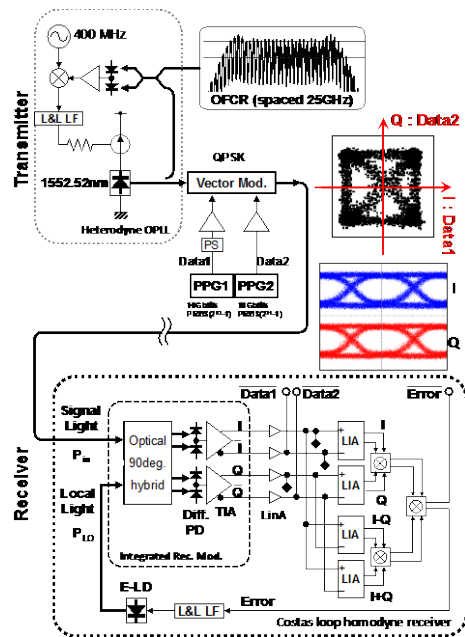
Transmitter

400 MHz

L&L LF

1552.52nm

Heterodyne OPLL

OFCR (spaced 25GHz)

QPSK

Vector Mod.

Q : Data2

I : Data1

PS

Data1

Data2

PPG1

PPG2

10Gbit/s PRBS ($2^{15}-1$)

10Gbit/s PRBS ($2^{15}-1$)

I

Q

Receiver

Signal Light

$P_{in}$

Local Light

$P_{LO}$

Optical 90deg. hybrid

Diff. PD

TIA

Integrated Rec. Mod.

I

I

Q

Q

$\overline{Data1}$

Data1

Data2

LinA

LIA

LIA

LIA

LIA

I

Q

I-Q

I+Q

Error

E-LD

L&L LF

Error

Costas loop homodyne receiver